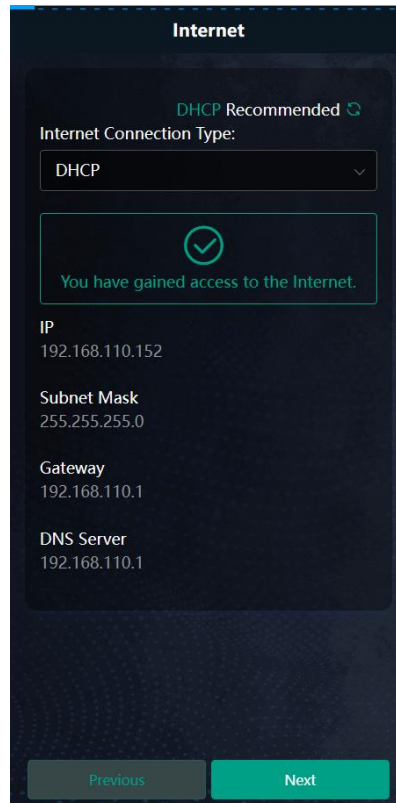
Internet

DHCP Recommended

Internet Connection Type:

DHCP

You have gained access to the Internet.

IP
192.168.110.152

Subnet Mask
255.255.255.0

Gateway
192.168.110.1

DNS Server
192.168.110.1

Previous

Next